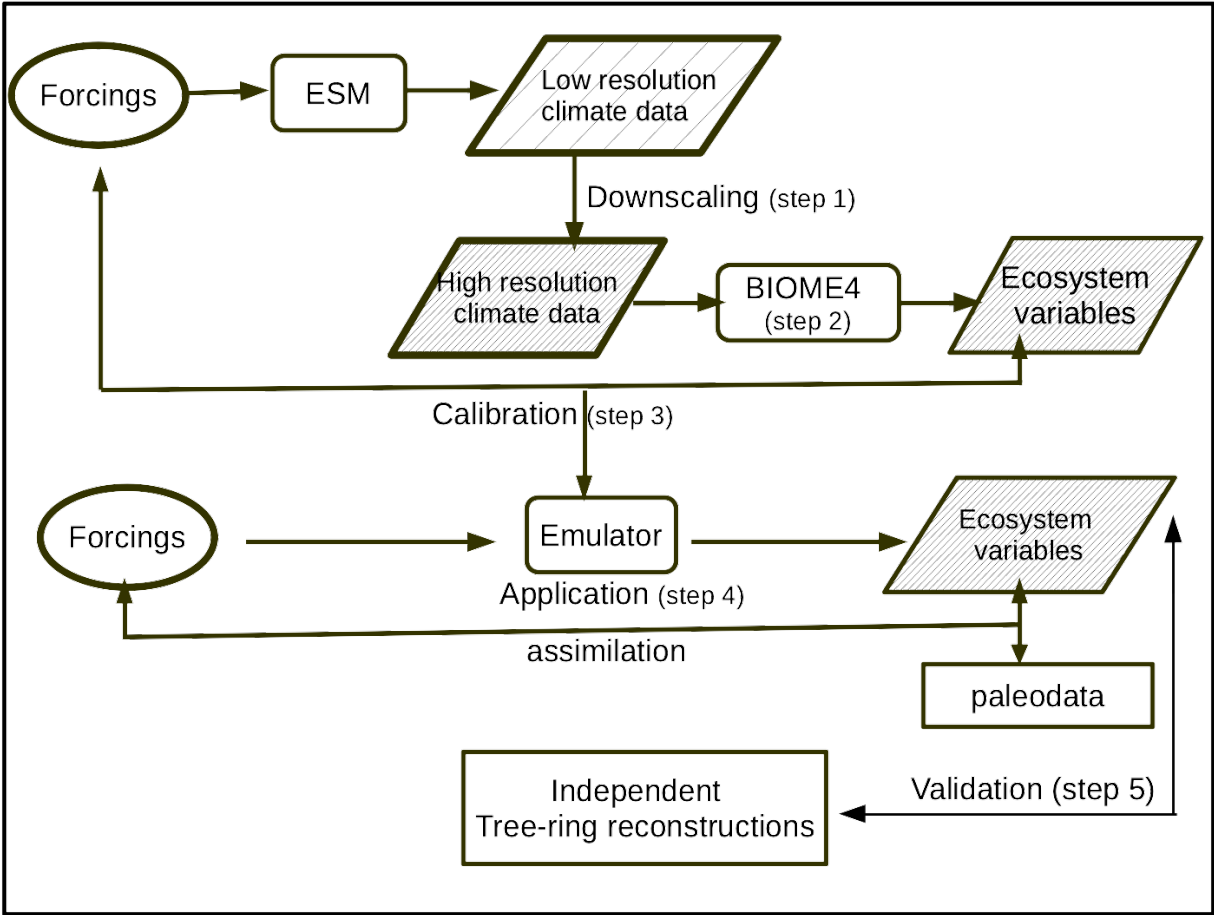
Forcings

ESM

Low resolution climate data

Downscaling (step 1)

High resolution climate data

BIOME4 (step 2)

Ecosystem variables

Calibration (step 3)

Forcings

Emulator

Application (step 4)

Ecosystem variables

assimilation

paleodata

Independent Tree-ring reconstructions

Validation (step 5)